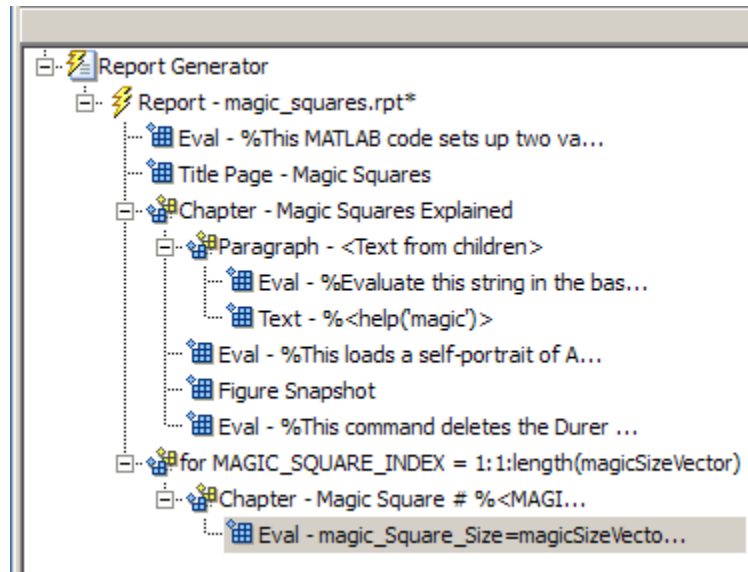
Report Generator
Report - magic_squares.rpt*
Eval - %This MATLAB code sets up two va...
Title Page - Magic Squares
Chapter - Magic Squares Explained
Paragraph - <Text from children>
Eval - %Evaluate this string in the bas...
Text - %<help('magic')>
Eval - %This loads a self-portrait of A...
Figure Snapshot
Eval - %This command deletes the Durer ...
for MAGIC_SQUARE_INDEX = 1:1:length(magicSizeVector)
Chapter - Magic Square # %<MAGI...
Eval - magic_Square_Size=magicSizeVecto...